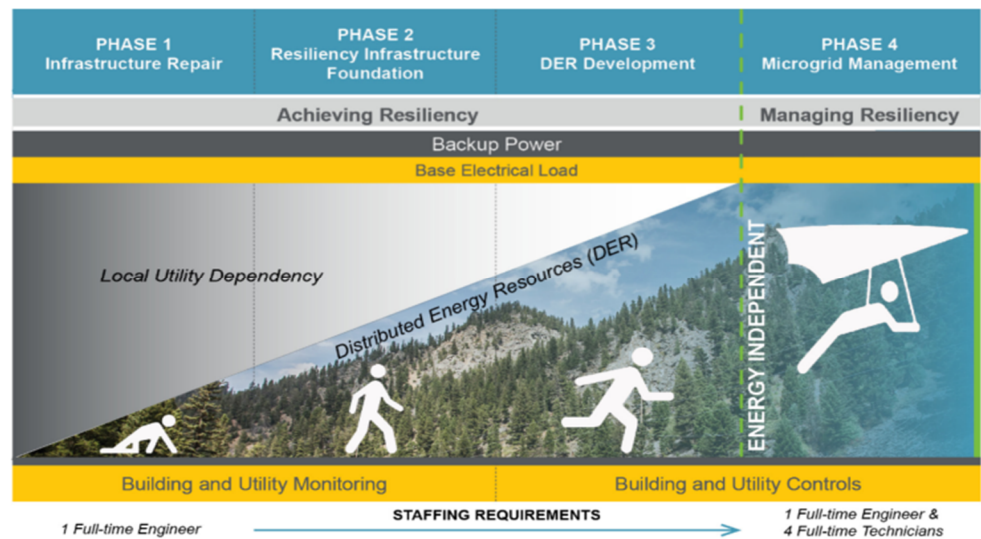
PHASE 1
Infrastructure Repair

PHASE 2
Resiliency Infrastructure Foundation

PHASE 3
DER Development

PHASE 4
Microgrid Management

Achieving Resiliency

Managing Resiliency

Backup Power

Base Electrical Load

Local Utility Dependency

Distributed Energy Resources (DER)

ENERGY INDEPENDENT

Building and Utility Monitoring

Building and Utility Controls

1 Full-time Engineer

STAFFING REQUIREMENTS

1 Full-time Engineer & 4 Full-time Technicians